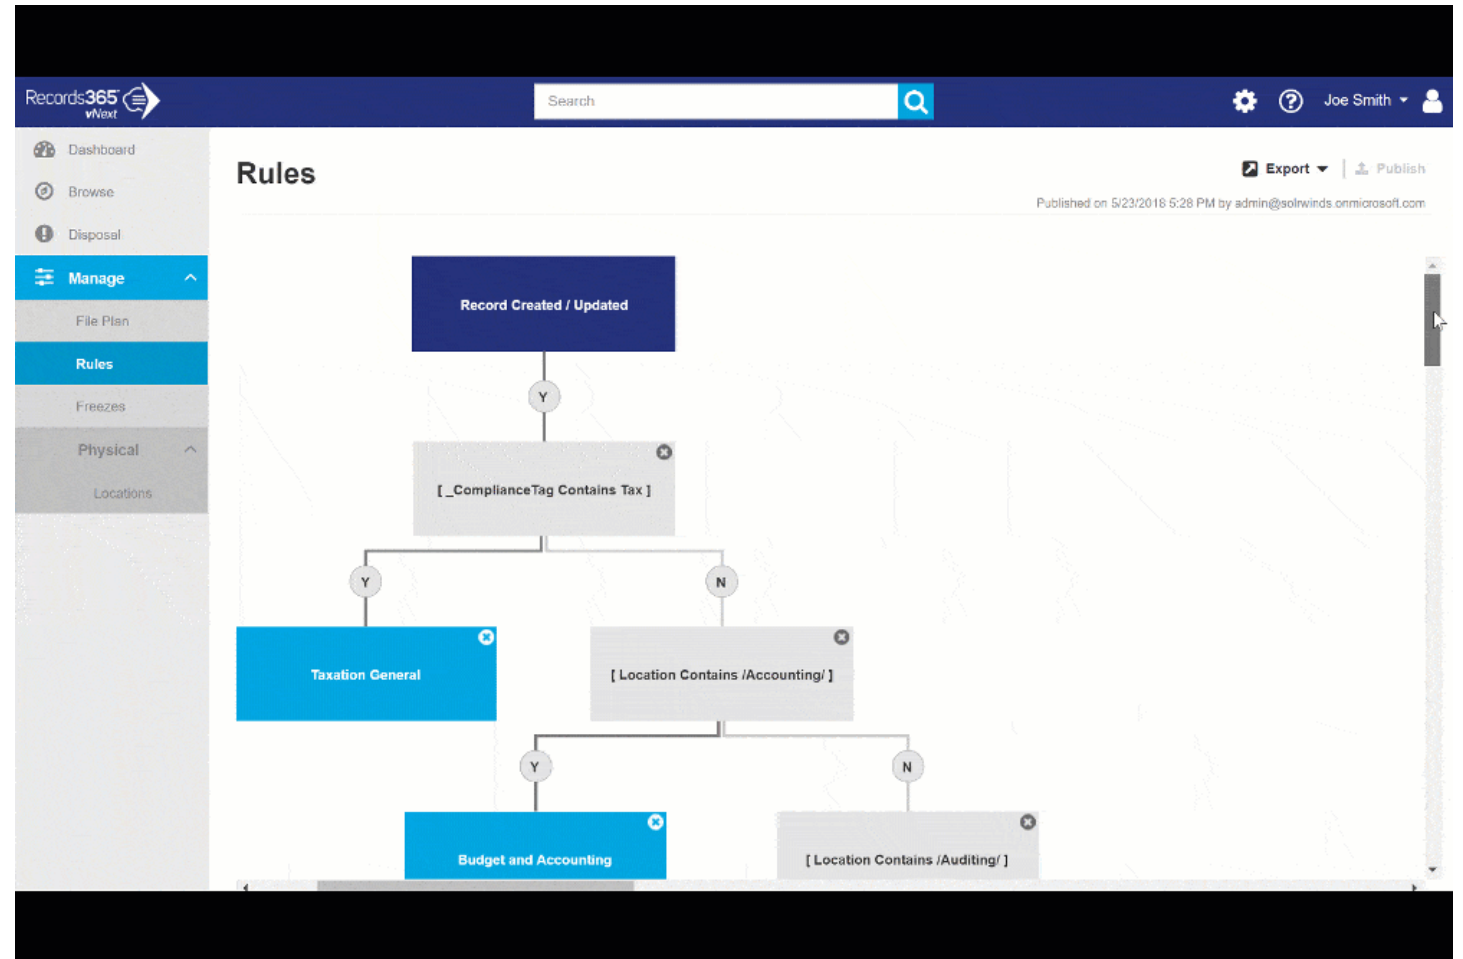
Records365 vNext

Search

Joe Smith

Dashboard
Browse
Disposal
Manage
File Plan
Rules
Freezes
Physical
Locations

Rules

Export
Publish

Published on 5/23/2018 5:28 PM by admin@solrwinds.onmicrosoft.com

Record Created / Updated

Y

[ _ComplianceTag Contains Tax ]

Y

N

Taxation General

[ Location Contains /Accounting/ ]

Y

N

Budget and Accounting

[ Location Contains /Auditing/ ]